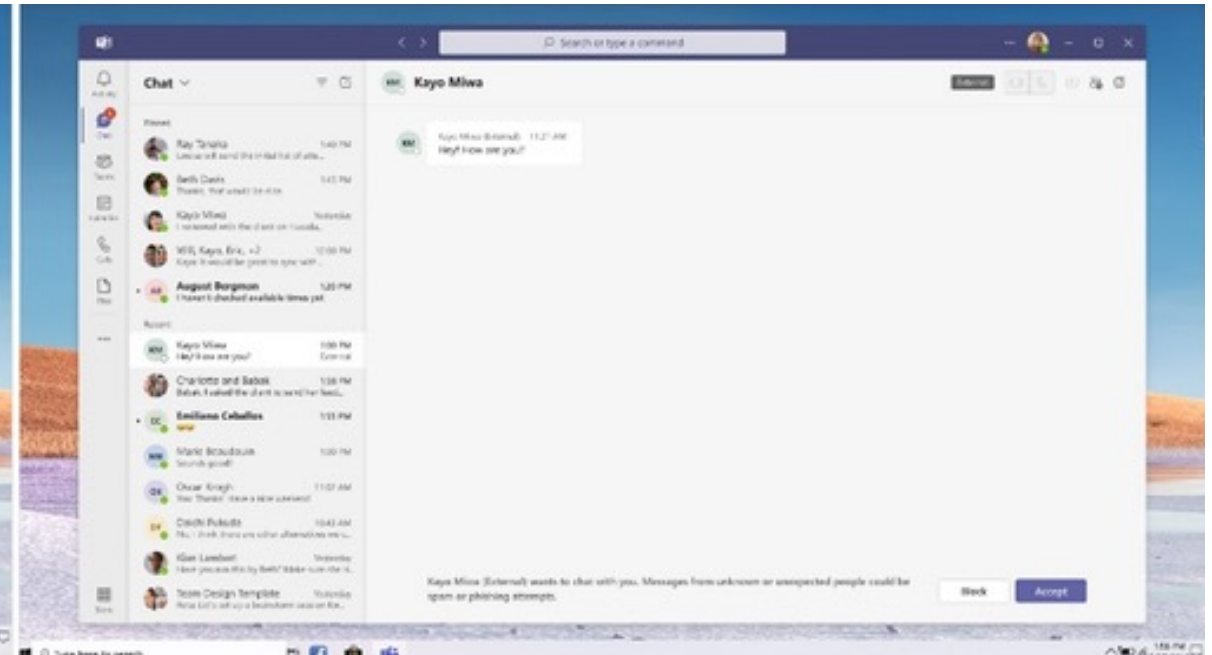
Search or type a command

Activity
Chat
Teams
Calendar
Calls
Files
...
Store

Chat

Pinned

Ray Tanaka 1:40 PM
Louisa will send the initial list of atte...

Beth Davis 1:41 PM
Thanks, that would be nice.

Kayo Miwa Yesterday
I reviewed with the client on Tuesda...

Will, Kayo, Eric, +2 12:00 PM
Kayo: It would be great to sync with...

AB August Bergman 1:20 PM
I haven't checked available times yet

Recent

KM Kayo Miwa 1:00 PM
Hey! How are you? External

Charlotte and Babak 1:30 PM
Babak: I asked the client to send her feed...

EC Emiliano Ceballos 1:11 PM

MB Marie Beaudouin 1:00 PM
Sounds good!

OK Oscar Krogh 11:07 AM
You: Thanks! Have a nice weekend

DF Daichi Fukuda 10:43 AM
No, I think there are other alternatives we c...

Kian Lambert Yesterday
Have you ran this by Beth? Make sure she is...

Team Design Template Yesterday
Reta: Let's set up a brainstorm session for...

KM Kayo Miwa

External

Kayo Miwa (External) 11:21 AM
Hey! How are you?

Kayo Miwa (External) wants to chat with you. Messages from unknown or unexpected people could be spam or phishing attempts.

Block
Accept

Type here to search
1:56 PM